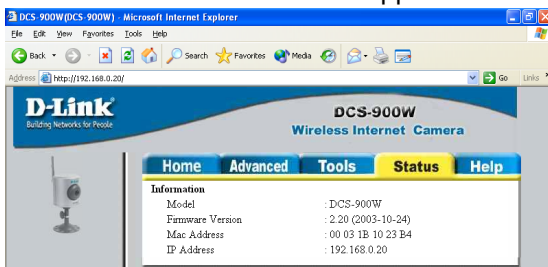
DCS-900W(DCS-900W) - Microsoft Internet Explorer

File Edit View Favorites Tools Help

Back Search Favorites Media

Address http://192.168.0.20/

Go Links

D-Link
Building Networks for People

DCS-900W
Wireless Internet Camera

Home Advanced Tools Status Help

Information

| Model | : DCS-900W |
|---|---|
| Firmware Version | : 2.20 (2003-10-24) |
| Mac Address | : 00 03 1B 10 23 B4 |
| IP Address | : 192.168.0.20 |